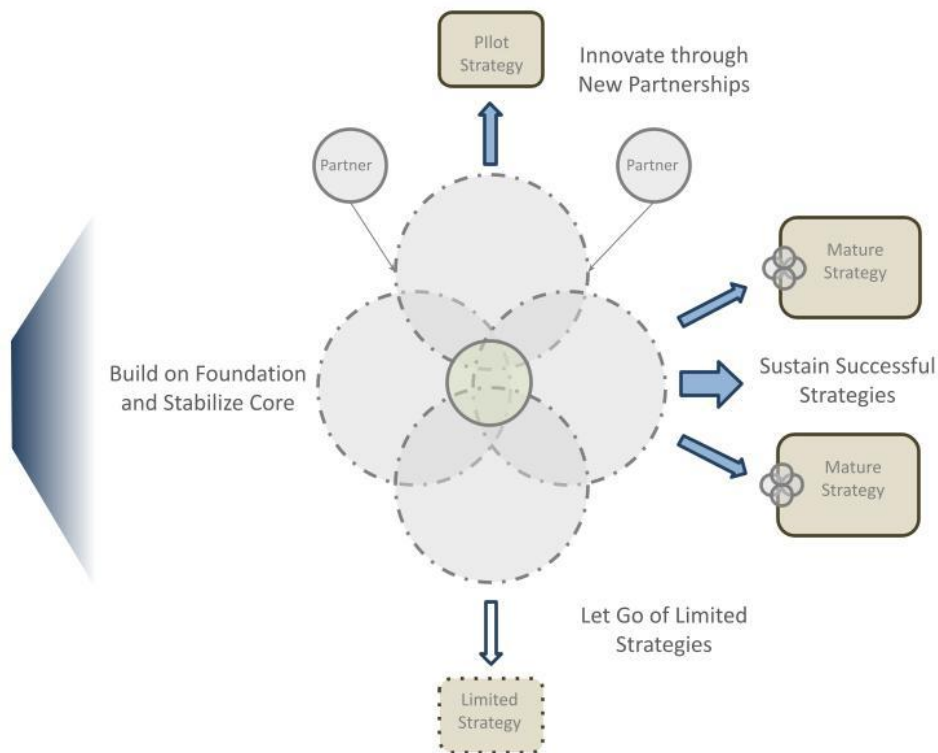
Pilot Strategy

Innovate through New Partnerships

Partner

Partner

Mature Strategy

Build on Foundation and Stabilize Core

Sustain Successful Strategies

Mature Strategy

Let Go of Limited Strategies

Limited Strategy